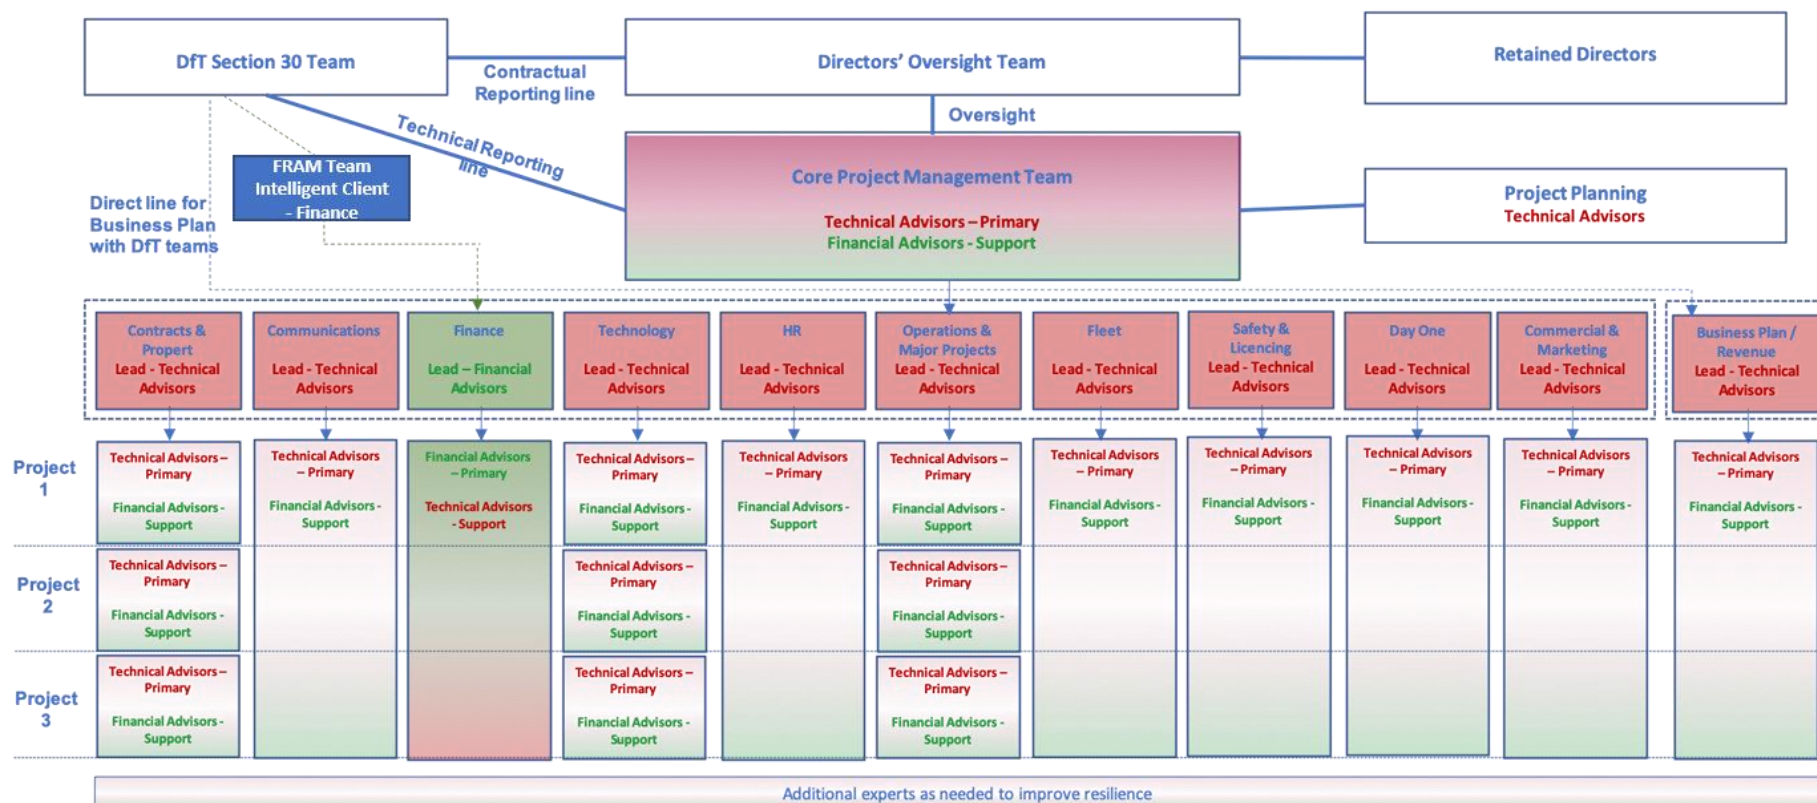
DfT Section 30 Team

Contractual Reporting line

Directors' Oversight Team

Retained Directors

Oversight

Technical Reporting line

FRAM Team Intelligent Client - Finance

Direct line for Business Plan with DfT teams

Core Project Management Team

Technical Advisors – Primary
Financial Advisors - Support

Project Planning
Technical Advisors

Contracts & Propert
Lead - Technical Advisors

Communications
Lead - Technical Advisors

Finance
Lead – Financial Advisors

Technology
Lead - Technical Advisors

HR
Lead - Technical Advisors

Operations & Major Projects
Lead - Technical Advisors

Fleet
Lead - Technical Advisors

Safety & Licencing
Lead - Technical Advisors

Day One
Lead - Technical Advisors

Commercial & Marketing
Lead - Technical Advisors

Business Plan / Revenue
Lead - Technical Advisors

Project 1

Technical Advisors – Primary
Financial Advisors - Support

Technical Advisors – Primary
Financial Advisors - Support

Financial Advisors – Primary
Technical Advisors - Support

Technical Advisors – Primary
Financial Advisors - Support

Technical Advisors – Primary
Financial Advisors - Support

Technical Advisors – Primary
Financial Advisors - Support

Technical Advisors – Primary
Financial Advisors - Support

Technical Advisors – Primary
Financial Advisors - Support

Technical Advisors – Primary
Financial Advisors - Support

Technical Advisors – Primary
Financial Advisors - Support

Technical Advisors – Primary
Financial Advisors - Support

Project 2

Technical Advisors – Primary
Financial Advisors - Support

Technical Advisors – Primary
Financial Advisors - Support

Technical Advisors – Primary
Financial Advisors - Support

Project 3

Technical Advisors – Primary
Financial Advisors - Support

Technical Advisors – Primary
Financial Advisors - Support

Technical Advisors – Primary
Financial Advisors - Support

Additional experts as needed to improve resilience